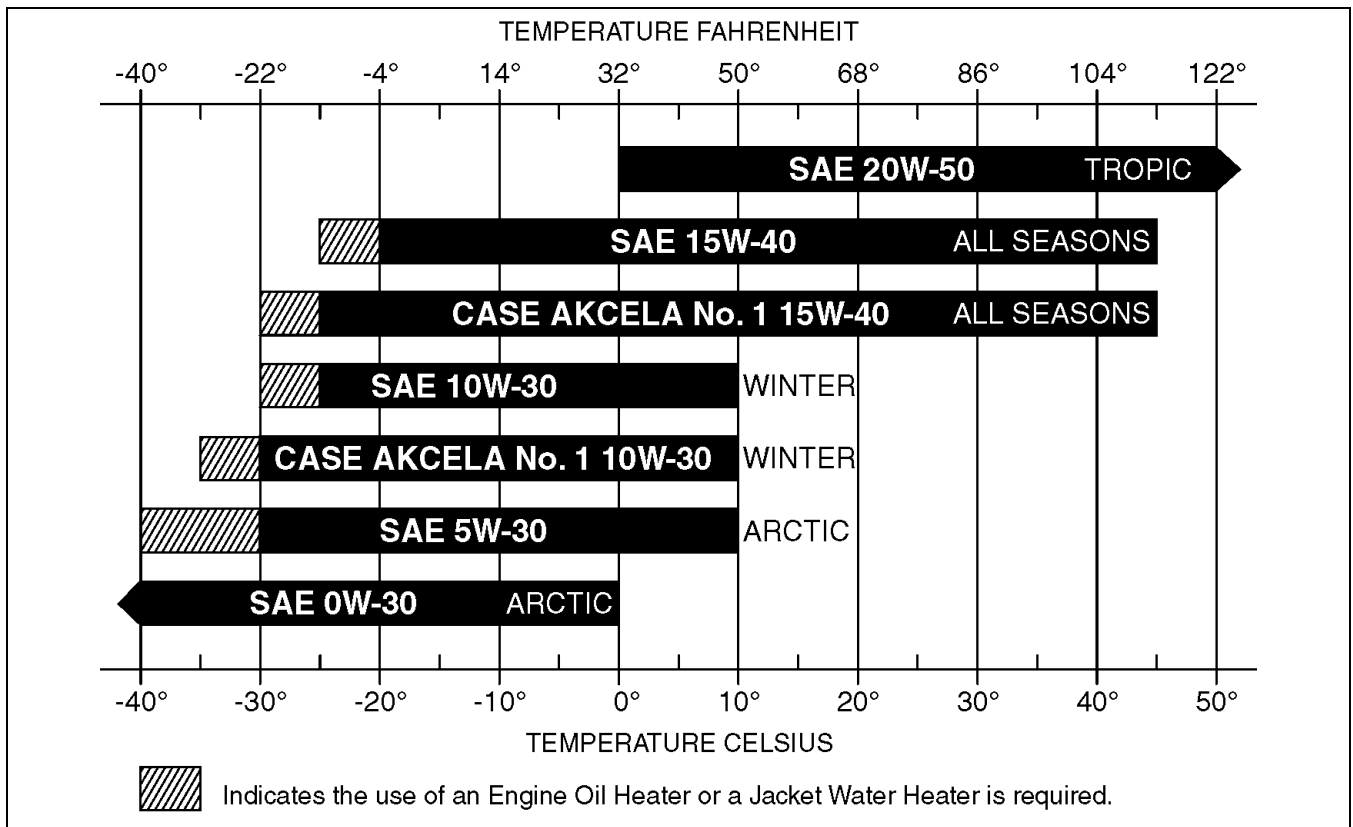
TEMPERATURE FAHRENHEIT

-40° -22° -4° 14° 32° 50° 68° 86° 104° 122°

SAE 20W-50 TROPIC

SAE 15W-40 ALL SEASONS

CASE AKCELA No. 1 15W-40 ALL SEASONS

SAE 10W-30 WINTER

CASE AKCELA No. 1 10W-30 WINTER

SAE 5W-30 ARCTIC

SAE 0W-30 ARCTIC

-40° -30° -20° -10° 0° 10° 20° 30° 40° 50°

TEMPERATURE CELSIUS

Indicates the use of an Engine Oil Heater or a Jacket Water Heater is required.